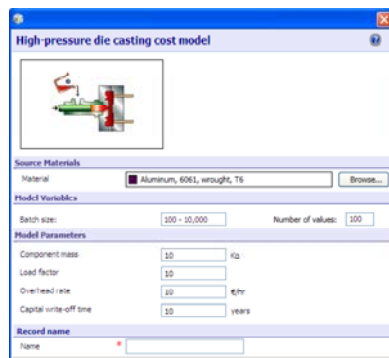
High-pressure die casting cost model

Source Materials

Material | Aluminum, 6061, wrought, T6 | Browse...

Model Variables

Batch size: 100 - 10,000 | Number of values: 100

Model Parameters

Component mass 10 Kg

Load factor 10

Overhead rate 10 €/hr

Capital write-off time 10 years

Record name

Name *